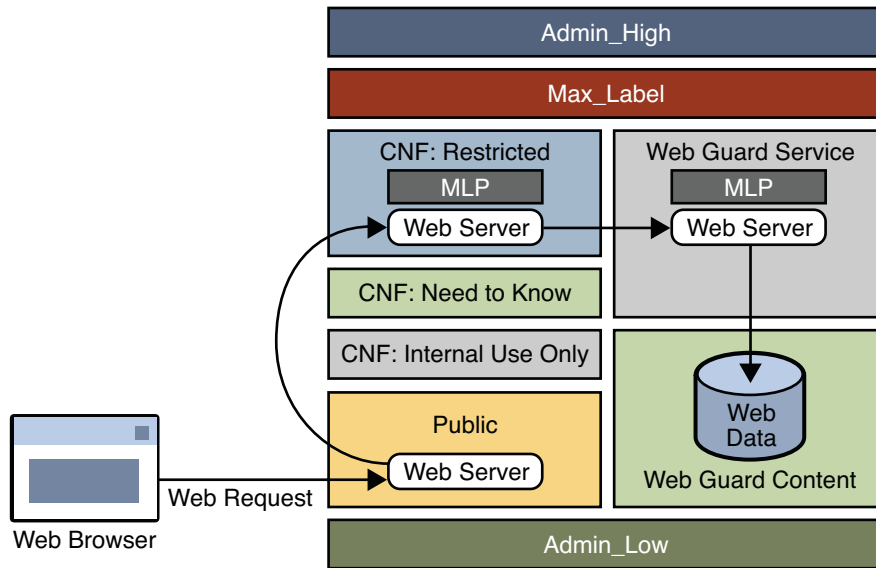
Admin_High

Max_Label

CNF: Restricted

MLP

Web Server

Web Guard Service

MLP

Web Server

CNF: Need to Know

CNF: Internal Use Only

Web Data

Public

Web Server

Web Guard Content

Web Request

Web Browser

Admin_Low